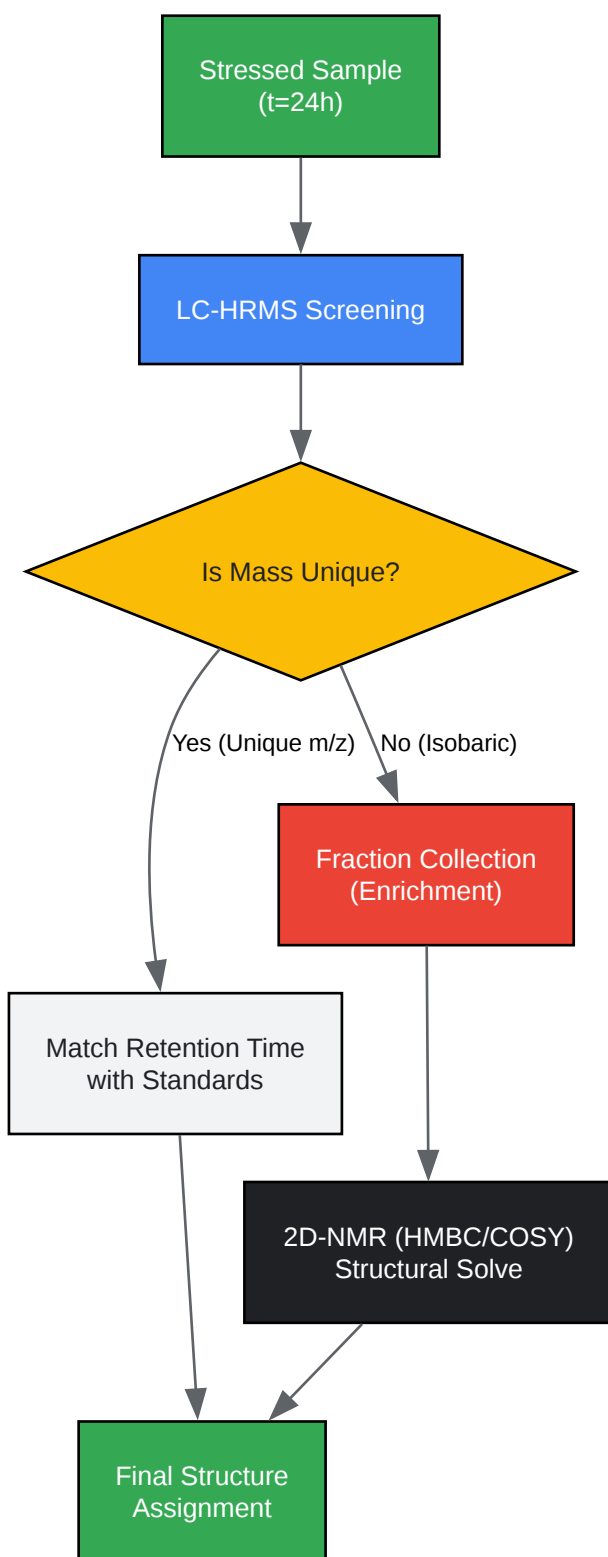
Stressed Sample
(t=24h)

LC-HRMS Screening

Is Mass Unique?

Yes (Unique m/z)

No (Isobaric)

Fraction Collection
(Enrichment)

Match Retention Time
with Standards

2D-NMR (HMBC/COSY)
Structural Solve

Final Structure
Assignment